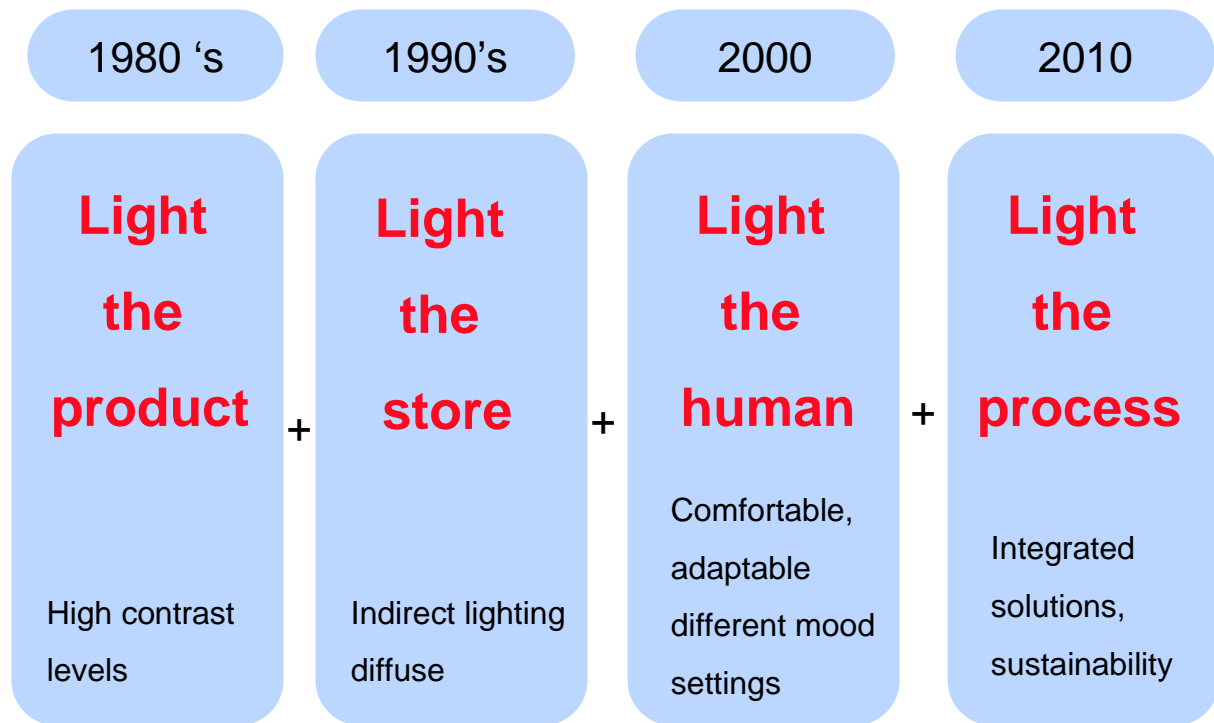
1980 ‘s

1990’s

2000

2010

Light the product

High contrast levels

+

Light the store

Indirect lighting diffuse

+

Light the human

Comfortable, adaptable different mood settings

+

Light the process

Integrated solutions, sustainability